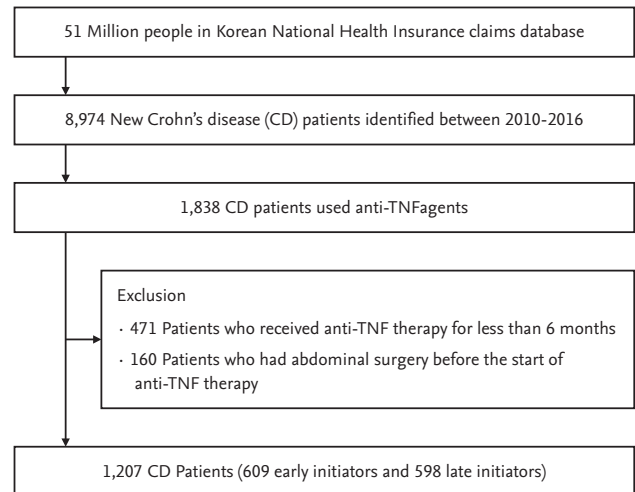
51 Million people in Korean National Health Insurance claims database

8,974 New Crohn's disease (CD) patients identified between 2010-2016

1,838 CD patients used anti-TNFagents

Exclusion

· 471 Patients who received anti-TNF therapy for less than 6 months

· 160 Patients who had abdominal surgery before the start of anti-TNF therapy

1,207 CD Patients (609 early initiators and 598 late initiators)